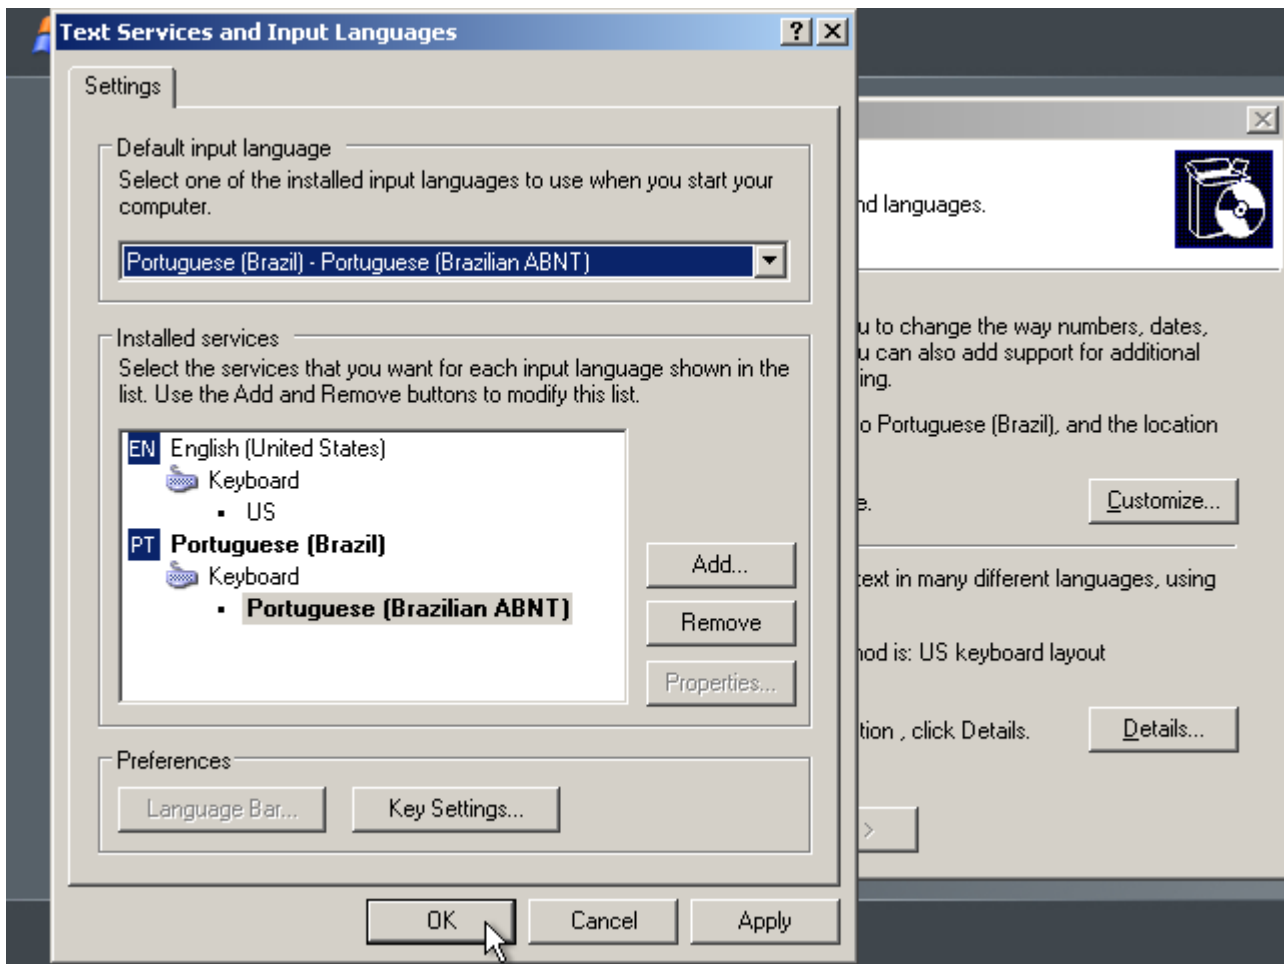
Text Services and Input Languages

?

Settings

Default input language

Select one of the installed input languages to use when you start your computer.

Portuguese (Brazil) - Portuguese (Brazilian ABNT)

Installed services

Select the services that you want for each input language shown in the list. Use the Add and Remove buttons to modify this list.

EN English (United States)

Keyboard

US

PT Portuguese (Brazil)

Keyboard

Portuguese (Brazilian ABNT)

Add...

Remove

Properties...

Preferences

Language Bar...

Key Settings...

OK

Cancel

Apply

nd languages.

u to change the way numbers, dates,

u can also add support for additional

ing.

o Portuguese (Brazil), and the location

e.

Customize...

ext in many different languages, using

hod is: US keyboard layout

tion , click Details.

Details...

>